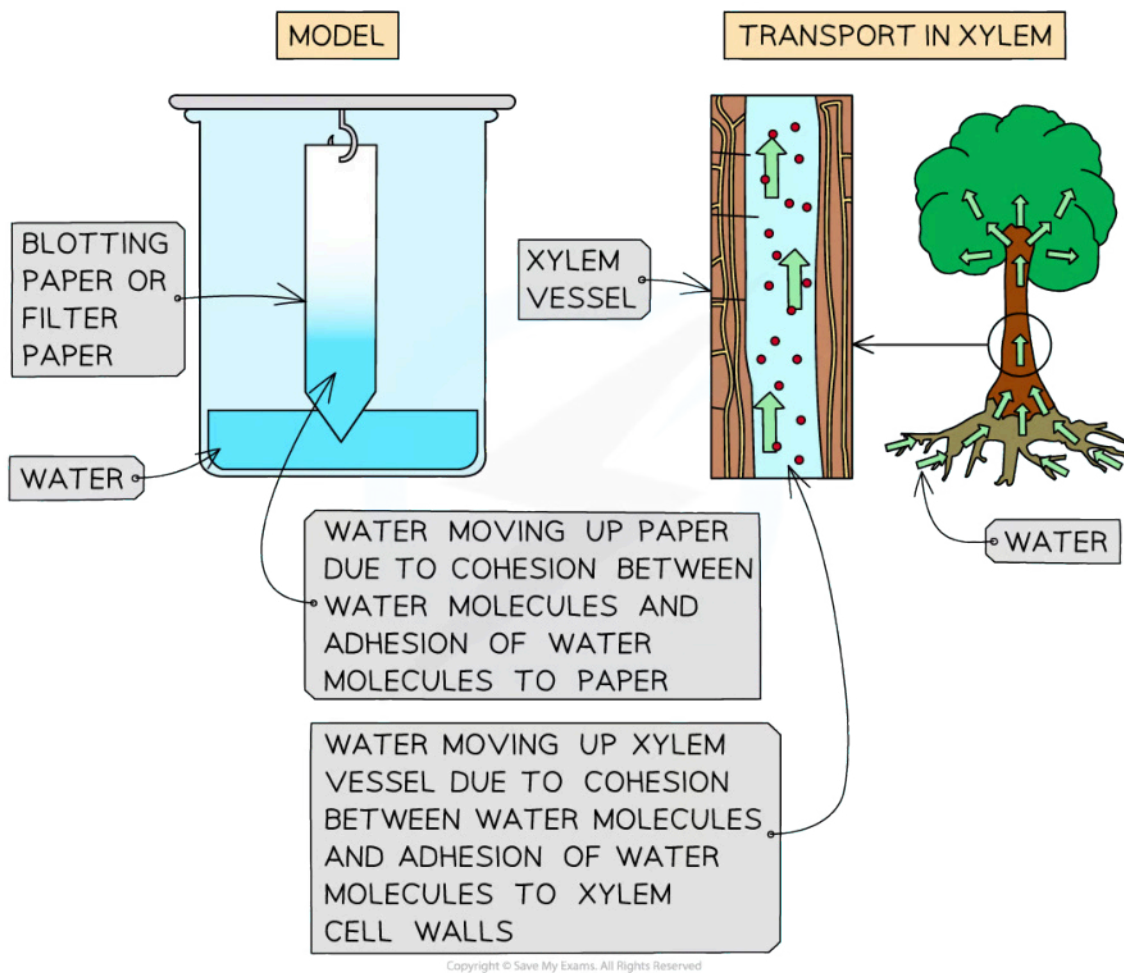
MODEL

TRANSPORT IN XYLEM

BLOTTING PAPER OR FILTER PAPER

WATER

XYLEM VESSEL

WATER

WATER MOVING UP PAPER DUE TO COHESION BETWEEN WATER MOLECULES AND ADHESION OF WATER MOLECULES TO PAPER

WATER MOVING UP XYLEM VESSEL DUE TO COHESION BETWEEN WATER MOLECULES AND ADHESION OF WATER MOLECULES TO XYLEM CELL WALLS

Copyright © Save My Exams. All Rights Reserved